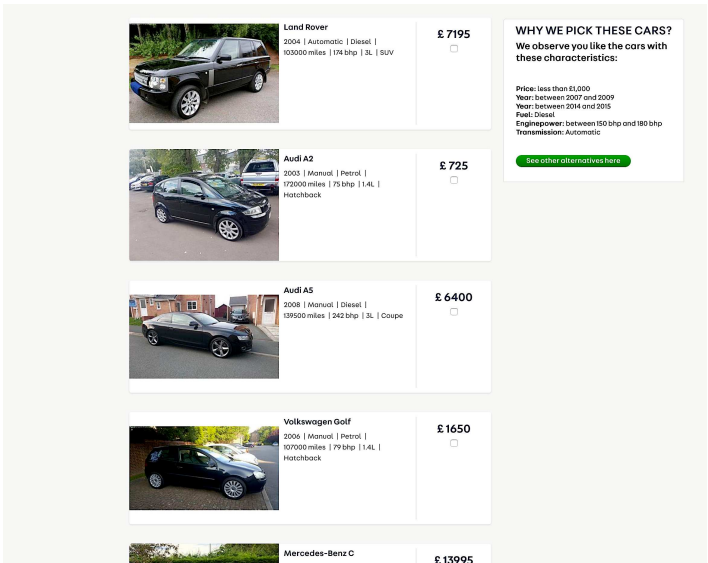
Land Rover
2004 | Automatic | Diesel | 103000 miles | 174 bhp | 3L | SUV

£ 7195

WHY WE PICK THESE CARS?
We observe you like the cars with these characteristics:

Price: less than £1,000
Year: between 2007 and 2009
Year: between 2014 and 2015
Fuel: Diesel
Enginepower: between 150 bhp and 180 bhp
Transmission: Automatic

See other alternatives here

Audi A2
2003 | Manual | Petrol | 172000 miles | 75 bhp | 1.4L | Hatchback

£ 725

Audi A5
2008 | Manual | Diesel | 139500 miles | 242 bhp | 3L | Coupe

£ 6400

Volkswagen Golf
2006 | Manual | Petrol | 107000 miles | 79 bhp | 1.4L | Hatchback

£ 1650

Mercedes-Benz C

£ 13995